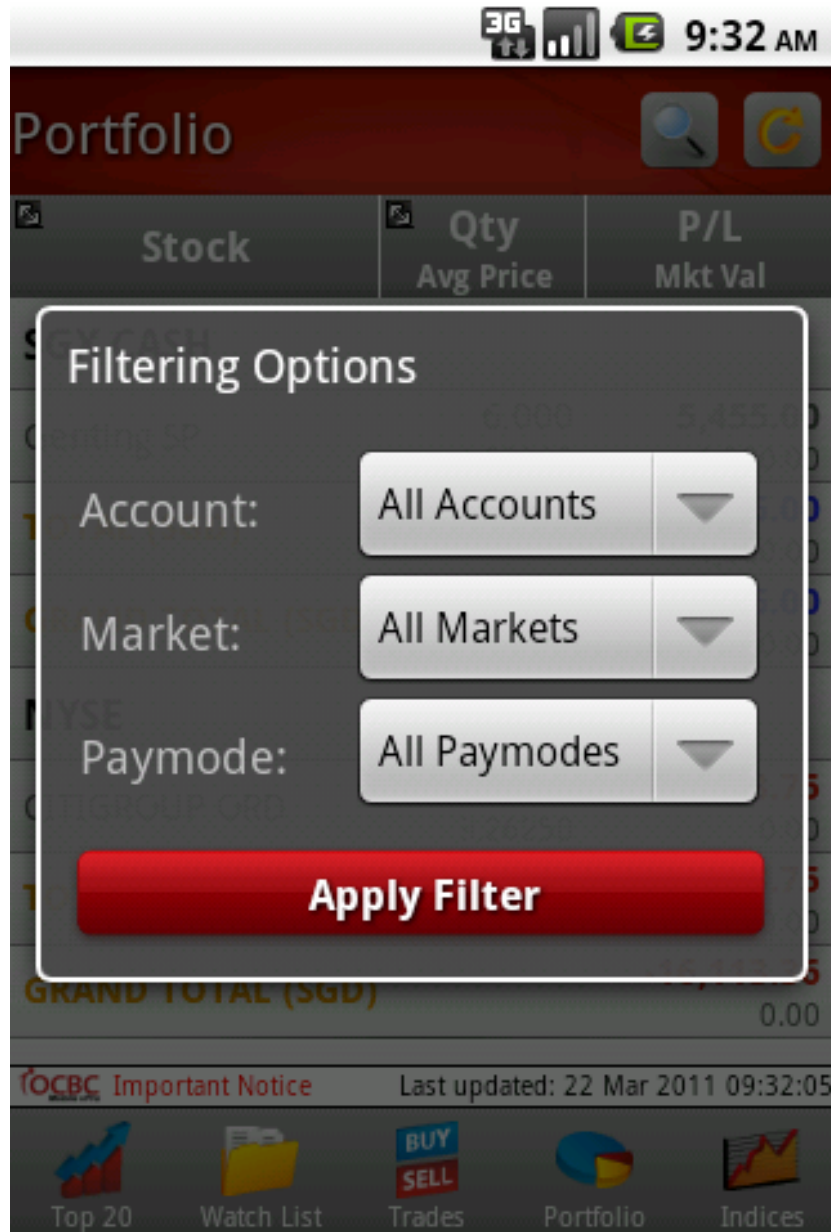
3G 9:32 AM

Portfolio

| Stock | Qty Avg Price | P/L Mkt Val |
|---|---|---|

Filtering Options

Account: All Accounts

Market: All Markets

Paymode: All Paymodes

Apply Filter

GRAND TOTAL (SGD) 0.00

OCBC Important Notice Last updated: 22 Mar 2011 09:32:05

Top 20 Watch List BUY SELL Trades Portfolio Indices